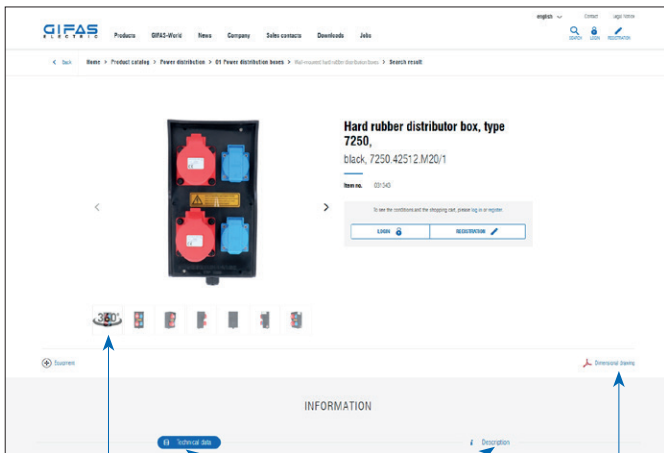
GIFAS ELECTRIC

Products GIFAS-World News Company Sales contacts Downloads Jobs

english Contact Legal notice

SEARCH LOGIN REGISTRATION

< Back Home > Product catalog > Power distribution > 01 Power distribution boxes > Wall-mounted hard rubber distributor boxes > Search result

Hard rubber distributor box, type 7250,

black, 7250.42512.M20/1

Item no. 03 543

To see the conditions and the shopping cart, please log in or register.

LOGIN REGISTRATION

360°

Equipment

Dimensional drawing

INFORMATION

Technical data

Description